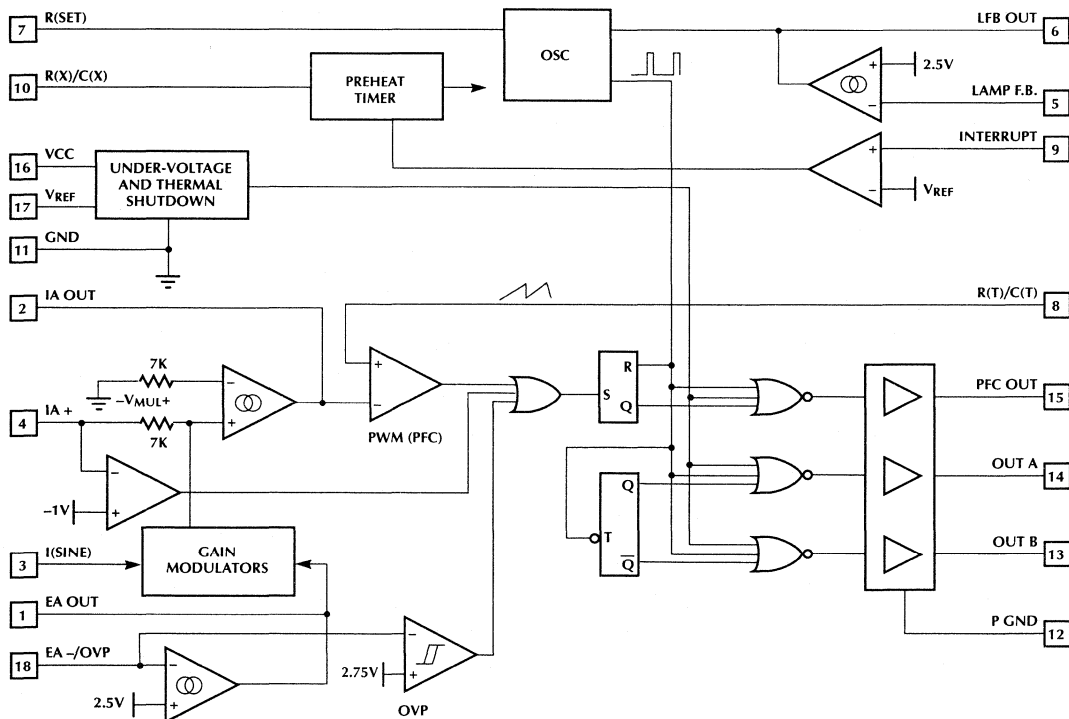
7 R(SET)

10 R(X)/C(X)

PREHEAT TIMER

OSC

LFB OUT 6

2.5V

LAMP F.B. 5

INTERRUPT 9

$V_{REF}$

16 VCC

17 $V_{REF}$

UNDER-VOLTAGE AND THERMAL SHUTDOWN

11 GND

2 IA OUT

R(T)/C(T) 8

7K

$-V_{MUL}+$

4 IA +

7K

PWM (PFC)

R

S

Q

PFC OUT 15

Q

T

$\overline{Q}$

OUT A 14

OUT B 13

–1V

3 I(SINE)

GAIN MODULATORS

1 EA OUT

P GND 12

18 EA –/OVP

2.75V

2.5V

OVP